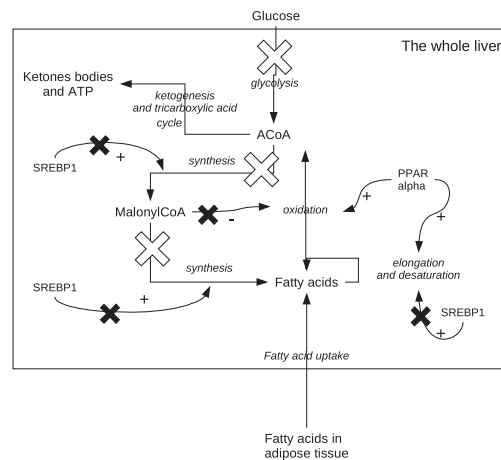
Glucose

The whole liver

glycolysis

Ketones bodies and ATP

ketogenesis and tricarboxylic acid cycle

ACoA

SREBP1

+

synthesis

PPAR alpha

+

MalonylCoA

-

oxidation

+

elongation and desaturation

synthesis

SREBP1

+

Fatty acids

SREBP1

+

Fatty acid uptake

Fatty acids in adipose tissue